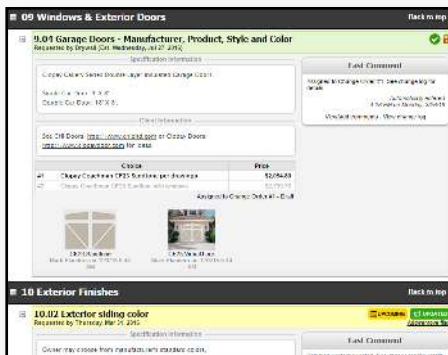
09 Windows & Exterior Doors

Back to top

9.04 Garage Doors - Manufacturer, Product, Style and Color
Requested by Drywall (Dri. Wednesday, Jul 27 2012)

Specification Information

Clopay Canyon Ridge Double-layer insulated Garage Door.

Single Car Door: 9' X 8'
Double Car Door: 16' X 8'

Last Comment

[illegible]

Client Information

See DB Doors: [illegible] or Clopay Doors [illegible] for ideas.

| | Choice | Price |
|---|---|---|
| #1 | Clopay Courtyard CP33 Sunburst per drawings | $2,194.00 |
| #2 | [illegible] | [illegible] |

Assigned to Choice Order #1 - Draft

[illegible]

10 Exterior Finishes

Back to top

10.02 Exterior siding color
Requested by Thursday, Mar 21 2013

Specification Information

Owner may choose from manufacturer's standard colors.

Last Comment